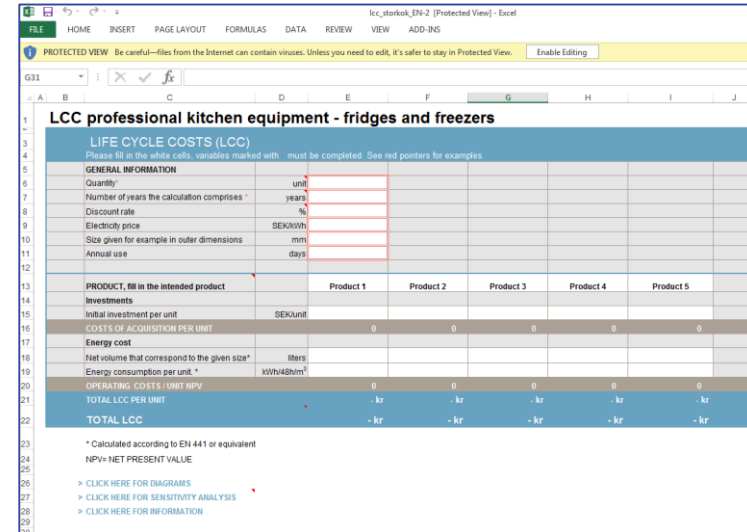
lcc_storkok_EN-2 [Protected View] - Excel

FILE HOME INSERT PAGE LAYOUT FORMULAS DATA REVIEW VIEW ADD-INS

PROTECTED VIEW Be careful—files from the Internet can contain viruses. Unless you need to edit, it's safer to stay in Protected View. Enable Editing

G31 $f_x$

| | A | B | C | D | E | F | G | H | I | J |
|---|---|---|---|---|---|---|---|---|---|---|
| 1 | | | LCC professional kitchen equipment - fridges and freezers | | | | | | | |
| 2 | | | | | | | | | | |
| 3 | | | LIFE CYCLE COSTS (LCC) | | | | | | | |
| 4 | | | Please fill in the white cells, variables marked with must be completed. See red pointers for examples | | | | | | | |
| 5 | | | GENERAL INFORMATION | | | | | | | |
| 6 | | | Quantity* | unit | | | | | | |
| 7 | | | Number of years the calculation comprises * | years | | | | | | |
| 8 | | | Discount rate | % | | | | | | |
| 9 | | | Electricity price | SEK/kWh | | | | | | |
| 10 | | | Size given for example in outer dimensions | mm | | | | | | |
| 11 | | | Annual use | days | | | | | | |
| 12 | | | | | | | | | | |
| 13 | | | PRODUCT, fill in the intended product | | Product 1 | Product 2 | Product 3 | Product 4 | Product 5 | |
| 14 | | | Investments | | | | | | | |
| 15 | | | Initial investment per unit | SEK/unit | | | | | | |
| 16 | | | COSTS OF ACQUISITION PER UNIT | | 0 | 0 | 0 | 0 | 0 | |
| 17 | | | Energy cost | | | | | | | |
| 18 | | | Net volume that correspond to the given size* | liters | | | | | | |
| 19 | | | Energy consumption per unit. * | kWh/48h/m$^3$ | | | | | | |
| 20 | | | OPERATING COSTS / UNIT NPV | | 0 | 0 | 0 | 0 | 0 | |
| 21 | | | TOTAL LCC PER UNIT | | - kr | - kr | - kr | - kr | - kr | |
| 22 | | | TOTAL LCC | | - kr | - kr | - kr | - kr | - kr | |
| 23 | | | * Calculated according to EN 441 or equivalent | | | | | | | |
| 24 | | | NPV= NET PRESENT VALUE | | | | | | | |
| 25 | | | | | | | | | | |
| 26 | | | » CLICK HERE FOR DIAGRAMS | | | | | | | |
| 27 | | | » CLICK HERE FOR SENSITIVITY ANALYSIS | | | | | | | |
| 28 | | | » CLICK HERE FOR INFORMATION | | | | | | | |
| 29 | | | | | | | | | | |